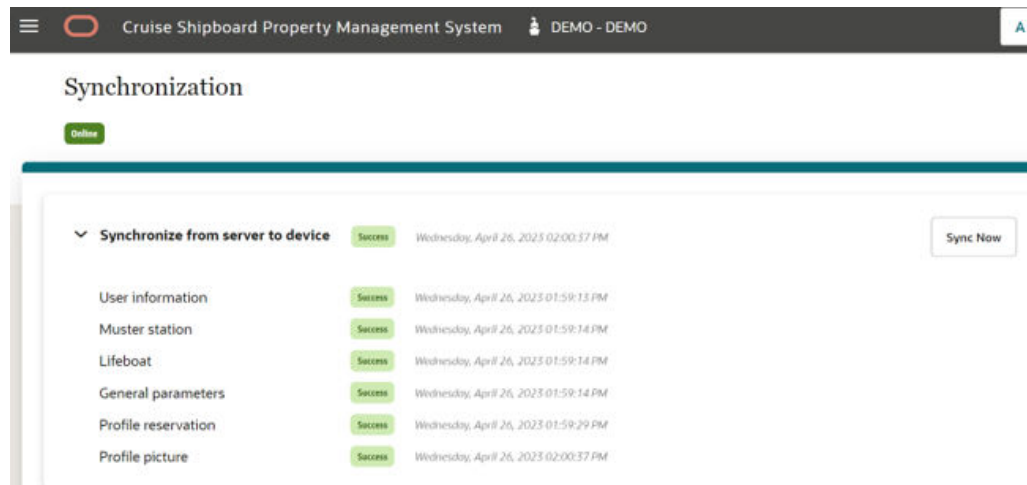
Cruise Shipboard Property Management System DEMO - DEMO A

Synchronization

Online

Synchronize from server to device Success Wednesday, April 26, 2023 02:00:37 PM Sync Now

User information Success Wednesday, April 26, 2023 01:59:13 PM

Muster station Success Wednesday, April 26, 2023 01:59:14 PM

Lifeboat Success Wednesday, April 26, 2023 01:59:14 PM

General parameters Success Wednesday, April 26, 2023 01:59:14 PM

Profile reservation Success Wednesday, April 26, 2023 01:59:29 PM

Profile picture Success Wednesday, April 26, 2023 02:00:37 PM